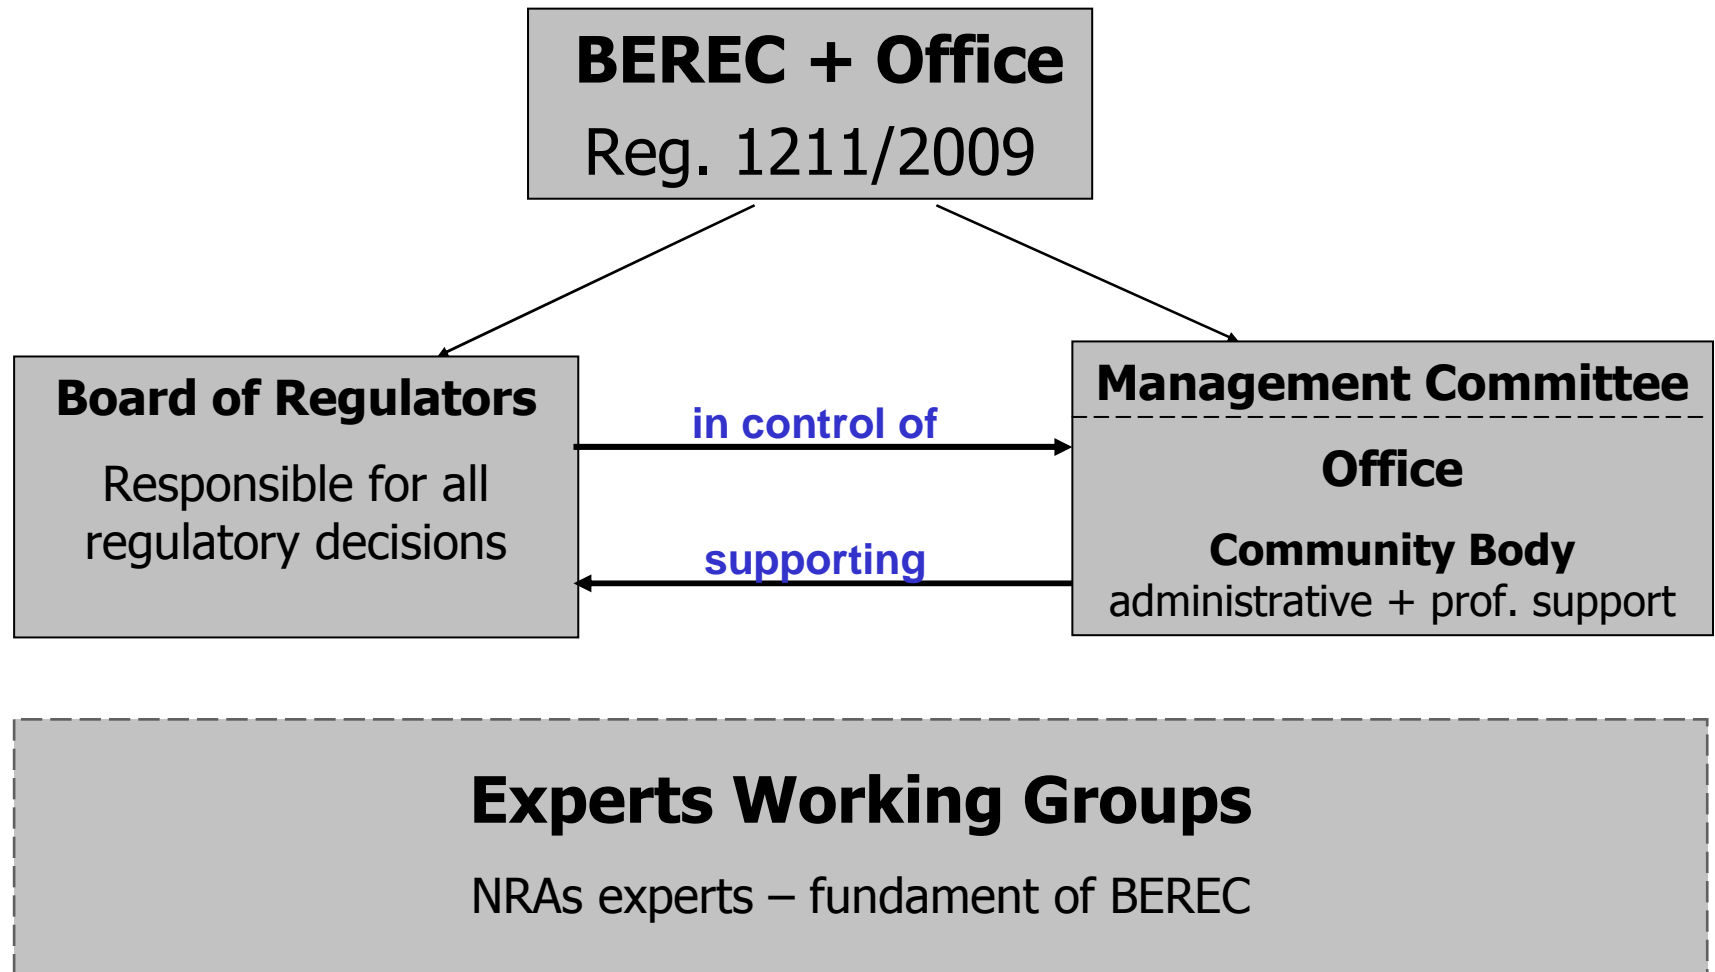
BEREC + Office
Reg. 1211/2009

Board of Regulators
Responsible for all regulatory decisions

in control of

supporting

Management Committee

Office

Community Body
administrative + prof. support

Experts Working Groups

NRAs experts – fundament of BEREC